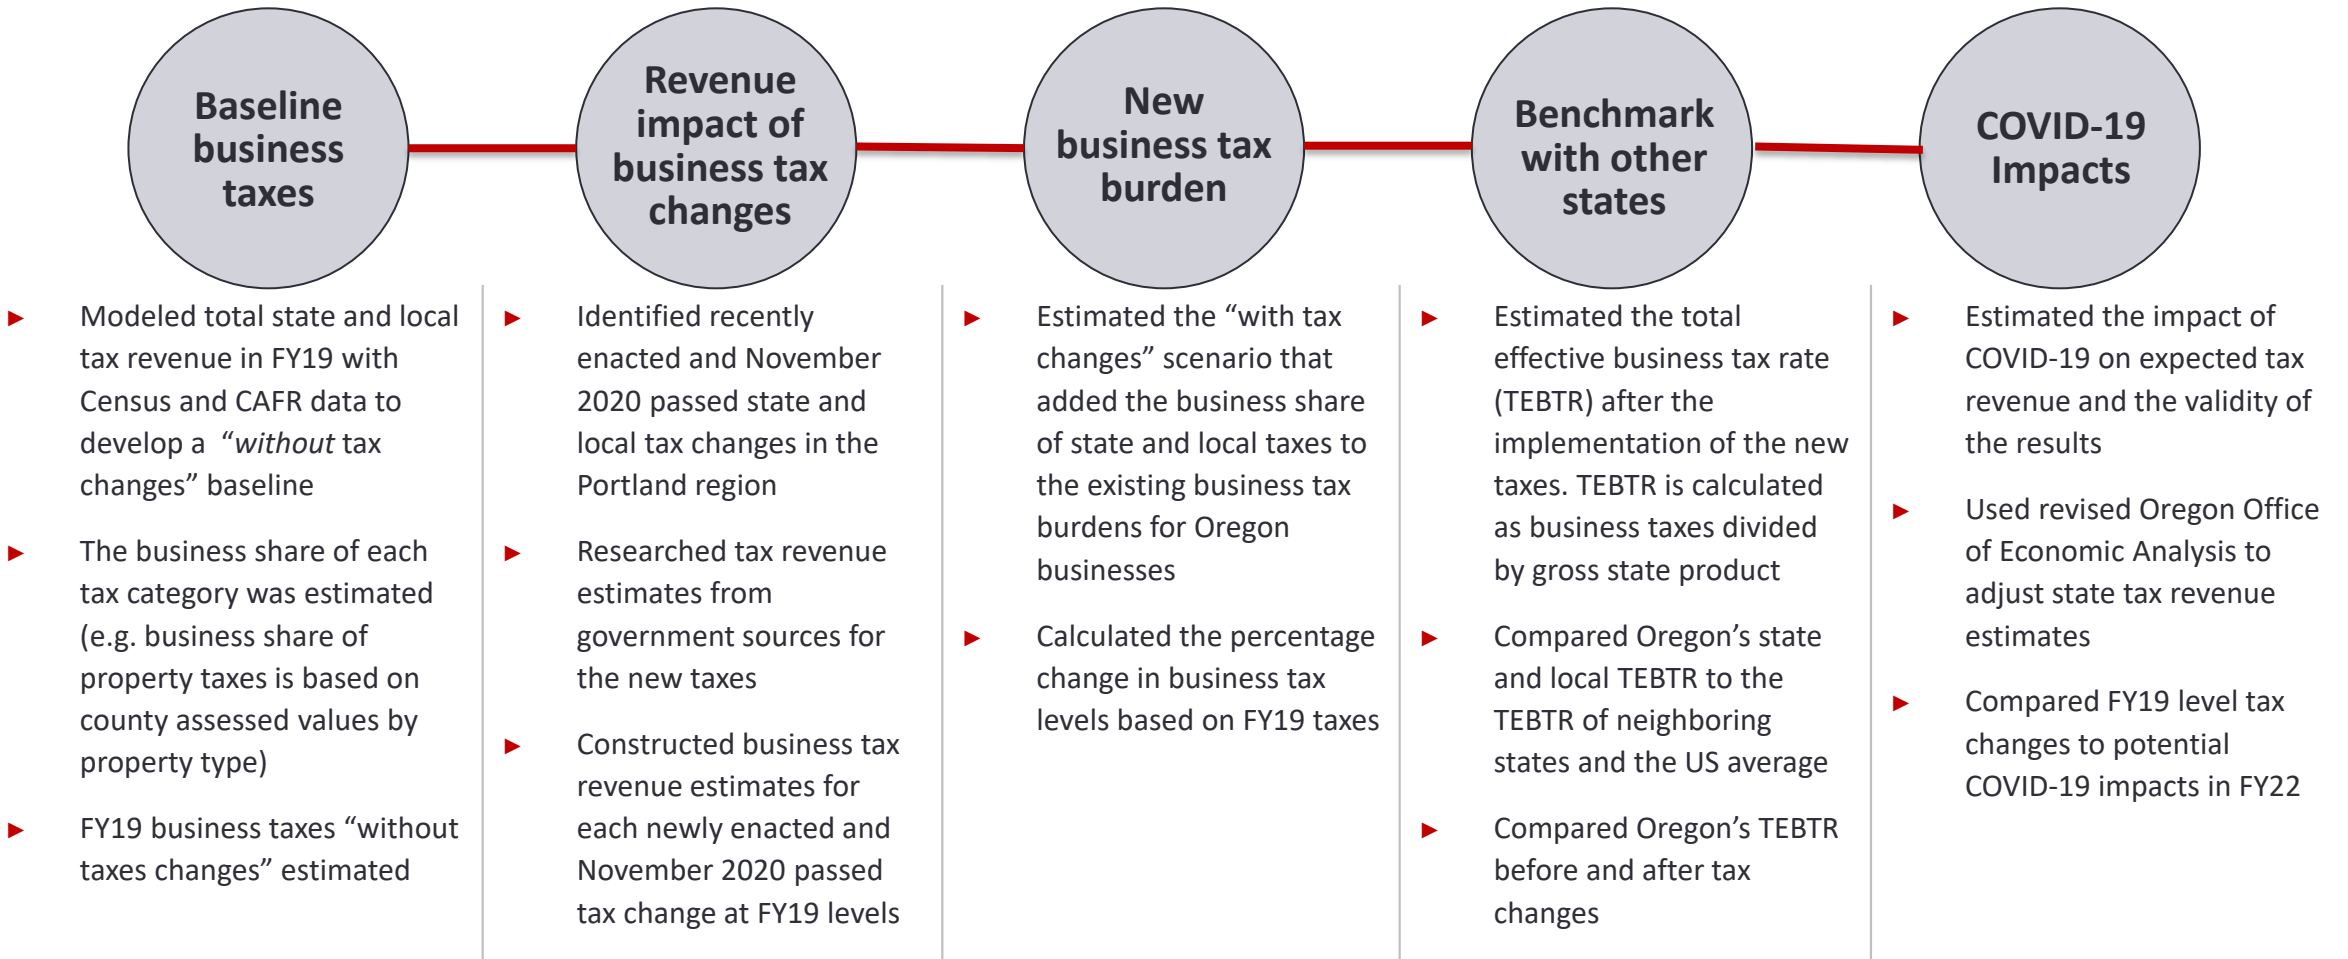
Baseline business taxes

Revenue impact of business tax changes

New business tax burden

Benchmark with other states

COVID-19 Impacts

▶ Modeled total state and local tax revenue in FY19 with Census and CAFR data to develop a "*without* tax changes" baseline

▶ The business share of each tax category was estimated (e.g. business share of property taxes is based on county assessed values by property type)

▶ FY19 business taxes "without taxes changes" estimated

▶ Identified recently enacted and November 2020 passed state and local tax changes in the Portland region

▶ Researched tax revenue estimates from government sources for the new taxes

▶ Constructed business tax revenue estimates for each newly enacted and November 2020 passed tax change at FY19 levels

▶ Estimated the "with tax changes" scenario that added the business share of state and local taxes to the existing business tax burdens for Oregon businesses

▶ Calculated the percentage change in business tax levels based on FY19 taxes

▶ Estimated the total effective business tax rate (TEBTR) after the implementation of the new taxes. TEBTR is calculated as business taxes divided by gross state product

▶ Compared Oregon's state and local TEBTR to the TEBTR of neighboring states and the US average

▶ Compared Oregon's TEBTR before and after tax changes

▶ Estimated the impact of COVID-19 on expected tax revenue and the validity of the results

▶ Used revised Oregon Office of Economic Analysis to adjust state tax revenue estimates

▶ Compared FY19 level tax changes to potential COVID-19 impacts in FY22